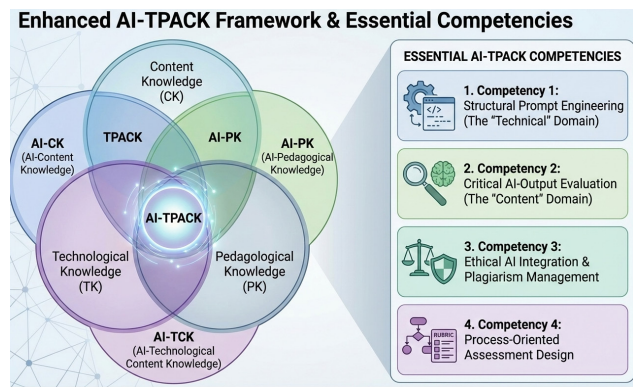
Enhanced AI-TPACK Framework & Essential Competencies

Content Knowledge (CK)

AI-CK (AI-Content Knowledge)

TPACK

AI-PK

AI-PK (AI-Pedagogical Knowledge)

AI-TPACK

Technological Knowledge (TK)

Pedagogical Knowledge (PK)

AI-TCK (AI-Technological Content Knowledge)

ESSENTIAL AI-TPACK COMPETENCIES

1. Competency 1: Structural Prompt Engineering (The "Technical" Domain)

2. Competency 2: Critical AI-Output Evaluation (The "Content" Domain)

3. Competency 3: Ethical AI Integration & Plagiarism Management

RUBRIC

4. Competency 4: Process-Oriented Assessment Design